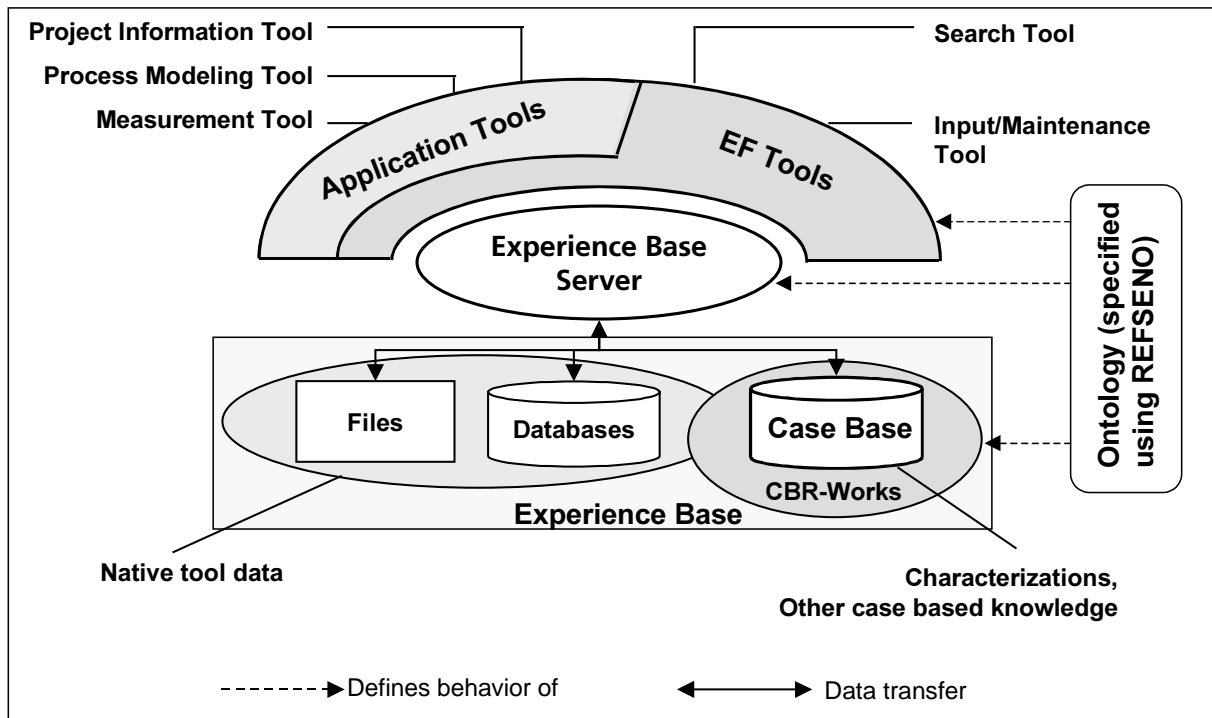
Project Information Tool

Process Modeling Tool

Measurement Tool

Search Tool

Input/Maintenance Tool

Application Tools

EF Tools

Experience Base Server

Ontology (specified using REFSENO)

Files

Databases

Case Base

CBR-Works

Experience Base

Native tool data

Characterizations, Other case based knowledge

Defines behavior of

Data transfer